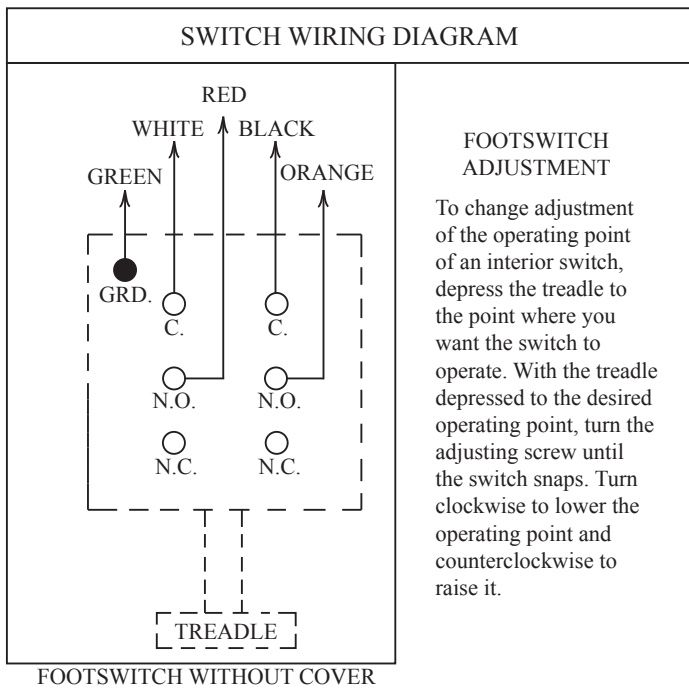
SWITCH WIRING DIAGRAM

RED
WHITE
BLACK
GREEN
ORANGE
GRD.
C.
C.
N.O.
N.O.
N.C.
N.C.
TREADLE

FOOTSWITCH WITHOUT COVER

FOOTSWITCH ADJUSTMENT

To change adjustment of the operating point of an interior switch, depress the treadle to the point where you want the switch to operate. With the treadle depressed to the desired operating point, turn the adjusting screw until the switch snaps. Turn clockwise to lower the operating point and counterclockwise to raise it.